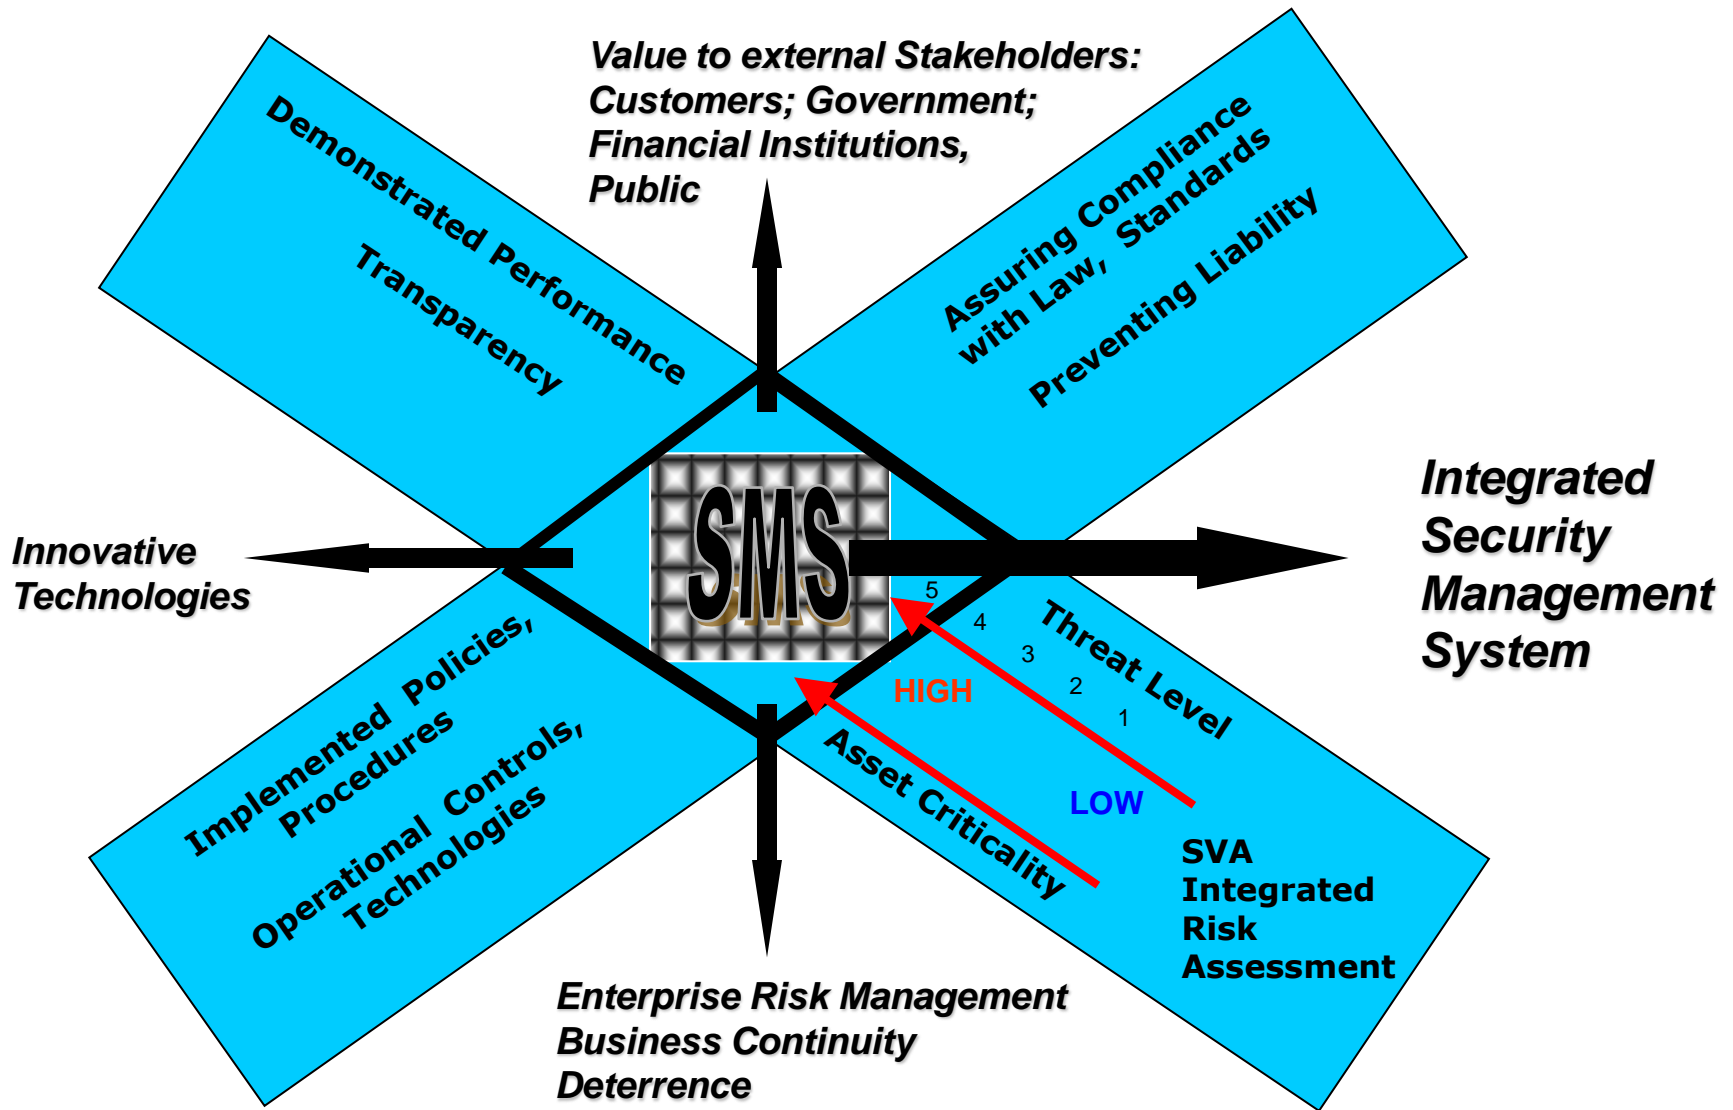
Value to external Stakeholders: Customers; Government; Financial Institutions, Public

Demonstrated Performance

Transparency

Assuring Compliance with Law, Standards

Preventing Liability

Innovative Technologies

SMS

Integrated Security Management System

5

4

3

2

1

Threat Level

HIGH

LOW

Asset Criticality

SVA Integrated Risk Assessment

Implemented Policies, Procedures

Operational Controls, Technologies

Enterprise Risk Management
Business Continuity
Deterrence